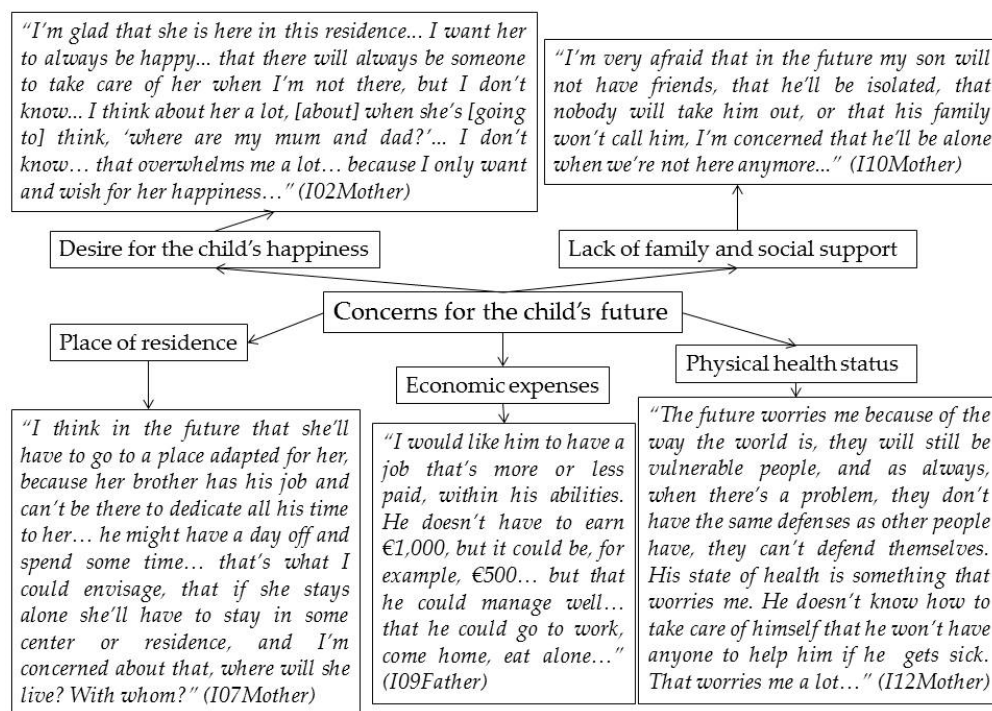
"I'm glad that she is here in this residence... I want her to always be happy... that there will always be someone to take care of her when I'm not there, but I don't know... I think about her a lot, [about] when she's [going to] think, 'where are my mum and dad?'... I don't know… that overwhelms me a lot… because I only want and wish for her happiness…" (I02Mother)

"I'm very afraid that in the future my son will not have friends, that he'll be isolated, that nobody will take him out, or that his family won't call him, I'm concerned that he'll be alone when we're not here anymore..." (I10Mother)

Desire for the child's happiness

Lack of family and social support

Concerns for the child's future

Place of residence

Economic expenses

Physical health status

"I think in the future that she'll have to go to a place adapted for her, because her brother has his job and can't be there to dedicate all his time to her… he might have a day off and spend some time… that's what I could envisage, that if she stays alone she'll have to stay in some center or residence, and I'm concerned about that, where will she live? With whom?" (I07Mother)

"I would like him to have a job that's more or less paid, within his abilities. He doesn't have to earn €1,000, but it could be, for example, €500… but that he could manage well… that he could go to work, come home, eat alone…" (I09Father)

"The future worries me because of the way the world is, they will still be vulnerable people, and as always, when there's a problem, they don't have the same defenses as other people have, they can't defend themselves. His state of health is something that worries me. He doesn't know how to take care of himself that he won't have anyone to help him if he gets sick. That worries me a lot…" (I12Mother)